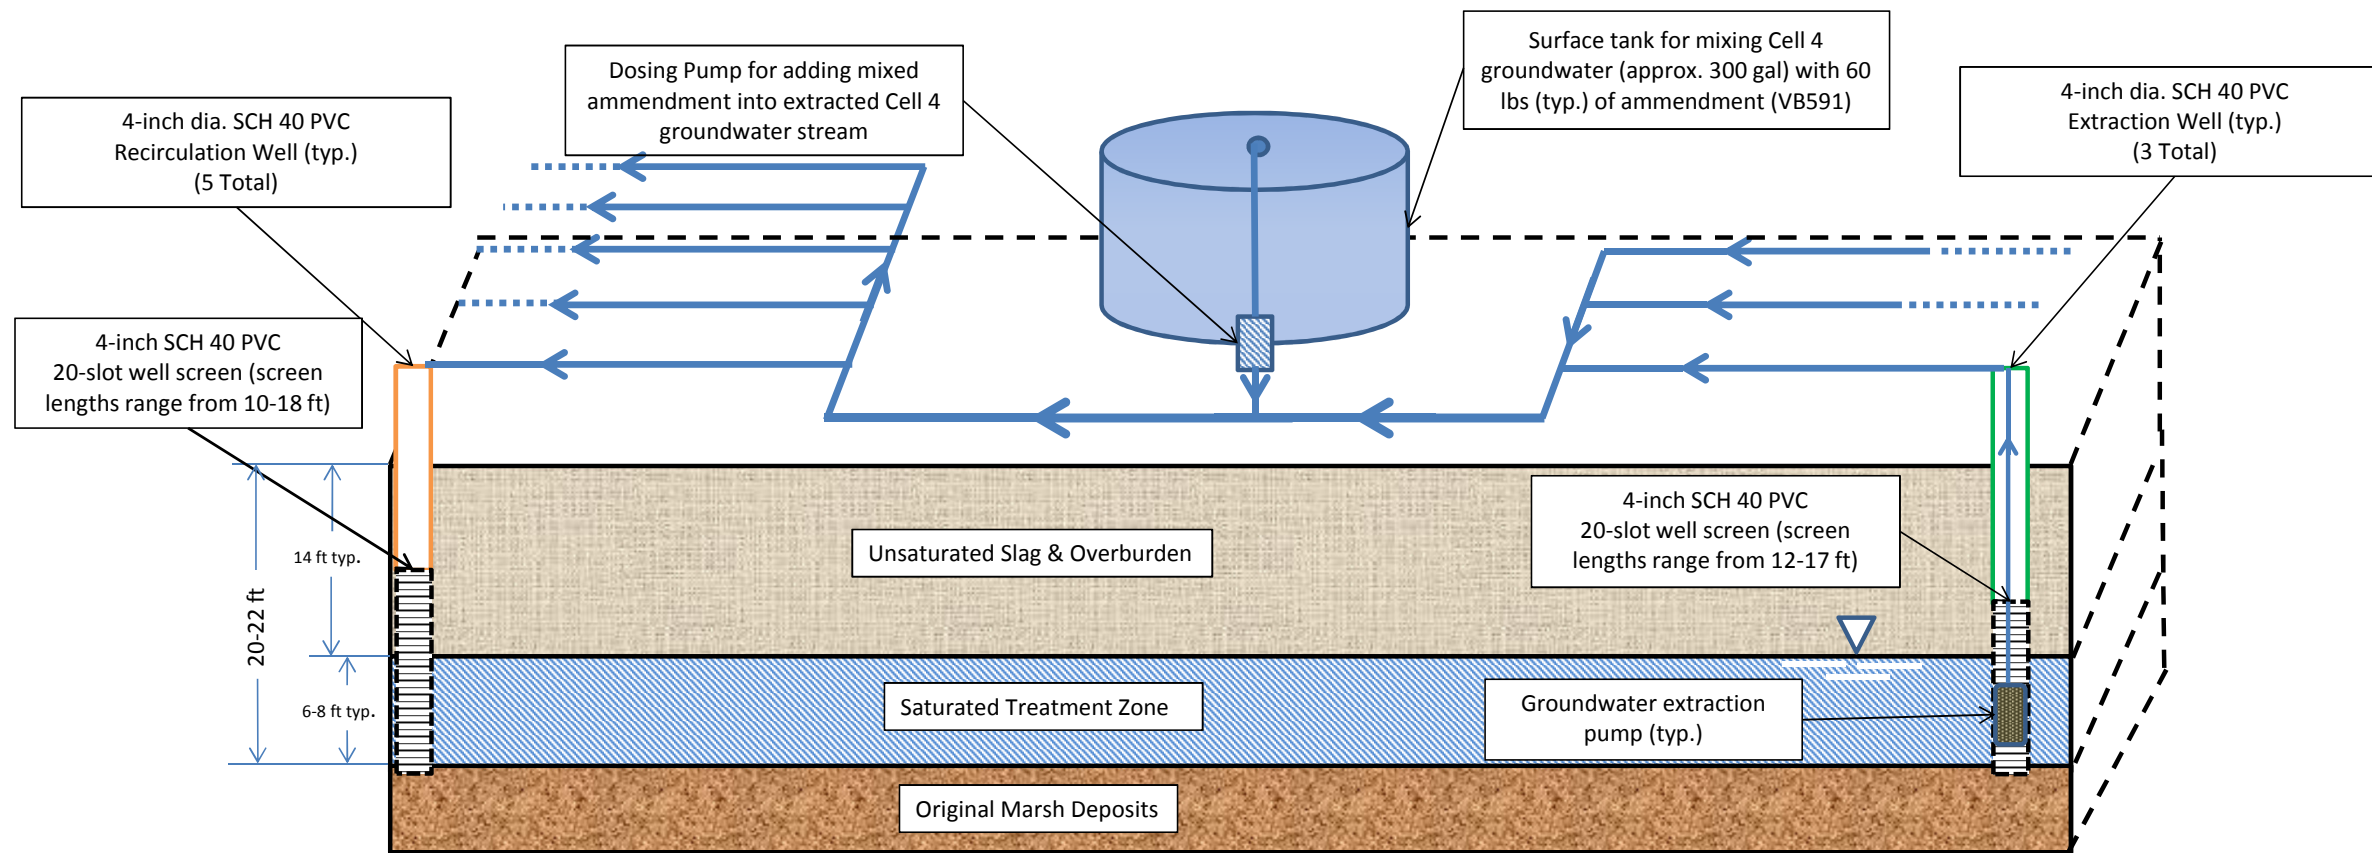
4-inch dia. SCH 40 PVC Recirculation Well (typ.) (5 Total)

Dosing Pump for adding mixed ammendment into extracted Cell 4 groundwater stream

Surface tank for mixing Cell 4 groundwater (approx. 300 gal) with 60 lbs (typ.) of ammendment (VB591)

4-inch dia. SCH 40 PVC Extraction Well (typ.) (3 Total)

4-inch SCH 40 PVC 20-slot well screen (screen lengths range from 10-18 ft)

4-inch SCH 40 PVC 20-slot well screen (screen lengths range from 12-17 ft)

Unsaturated Slag & Overburden

14 ft typ.

20-22 ft

6-8 ft typ.

Saturated Treatment Zone

Groundwater extraction pump (typ.)

Original Marsh Deposits